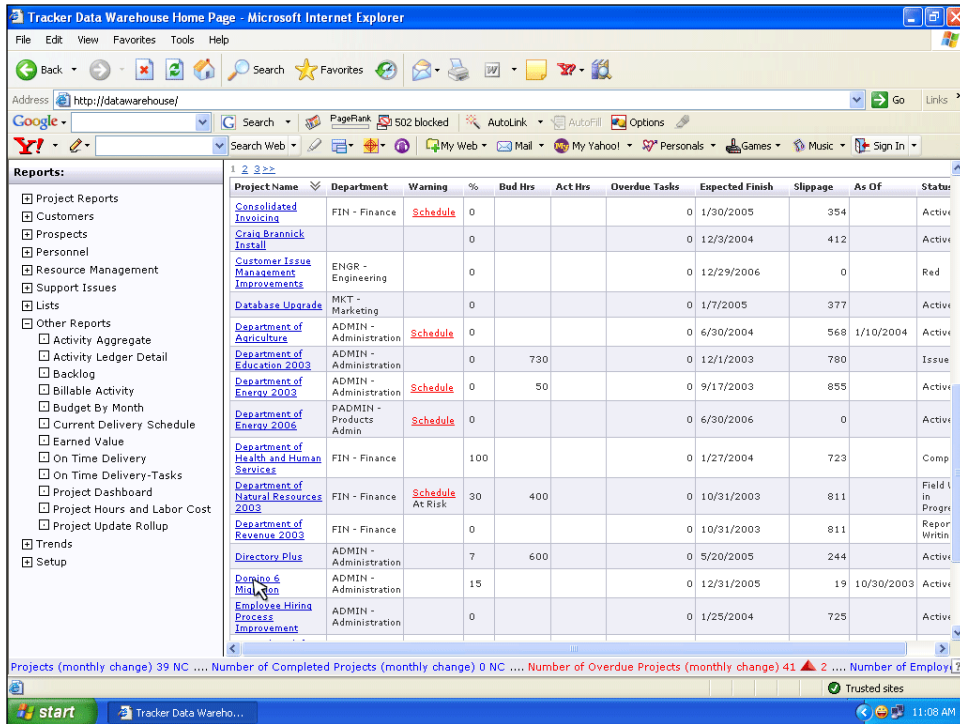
Tracker Data Warehouse Home Page - Microsoft Internet Explorer

File Edit View Favorites Tools Help

Back Search Favorites

Address http://datawarehouse/ Go Links

Google Search PageRank 502 blocked AutoLink AutoFill Options

Y! Search Web My Web Mail My Yahoo! Personals Games Music Sign In

Reports:

Project Reports
Customers
Prospects
Personnel
Resource Management
Support Issues
Lists
Other Reports
Activity Aggregate
Activity Ledger Detail
Backlog
Billable Activity
Budget By Month
Current Delivery Schedule
Earned Value
On Time Delivery
On Time Delivery-Tasks
Project Dashboard
Project Hours and Labor Cost
Project Update Rollup
Trends
Setup

1 2 3 >>

| Project Name | Department | Warning | % | Bud Hrs | Act Hrs | Overdue Tasks | Expected Finish | Slippage | As Of | Status |
|---|---|---|---|---|---|---|---|---|---|---|
| Consolidated Invoicing | FIN - Finance | Schedule | 0 | | | 0 | 1/30/2005 | 354 | | Active |
| Craig Brannick Install | | | 0 | | | 0 | 12/3/2004 | 412 | | Active |
| Customer Issue Management Improvements | ENGR - Engineering | | 0 | | | 0 | 12/29/2006 | 0 | | Red |
| Database Upgrade | MKT - Marketing | | 0 | | | 0 | 1/7/2005 | 377 | | Active |
| Department of Agriculture | ADMIN - Administration | Schedule | 0 | | | 0 | 6/30/2004 | 568 | 1/10/2004 | Active |
| Department of Education 2003 | ADMIN - Administration | | 0 | 730 | | 0 | 12/1/2003 | 780 | | Issue |
| Department of Energy 2003 | ADMIN - Administration | Schedule | 0 | 50 | | 0 | 9/17/2003 | 855 | | Active |
| Department of Energy 2006 | PADMIN - Products Admin | Schedule | 0 | | | 0 | 6/30/2006 | 0 | | Active |
| Department of Health and Human Services | FIN - Finance | | 100 | | | 0 | 1/27/2004 | 723 | | Comp |
| Department of Natural Resources 2003 | FIN - Finance | Schedule At Risk | 30 | 400 | | 0 | 10/31/2003 | 811 | | Field in Progre |
| Department of Revenue 2003 | FIN - Finance | | 0 | | | 0 | 10/31/2003 | 811 | | Repor Writin |
| Directory Plus | ADMIN - Administration | | 7 | 600 | | 0 | 5/20/2005 | 244 | | Active |
| Domino 6 Mig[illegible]on | ADMIN - Administration | | 15 | | | 0 | 12/31/2005 | 19 | 10/30/2003 | Active |
| Employee Hiring Process Improvement | ADMIN - Administration | | 0 | | | 0 | 1/25/2004 | 725 | | Active |

Projects (monthly change) 39 NC .... Number of Completed Projects (monthly change) 0 NC .... Number of Overdue Projects (monthly change) 41 2 .... Number of Employ

Trusted sites

start Tracker Data Wareho... 11:08 AM